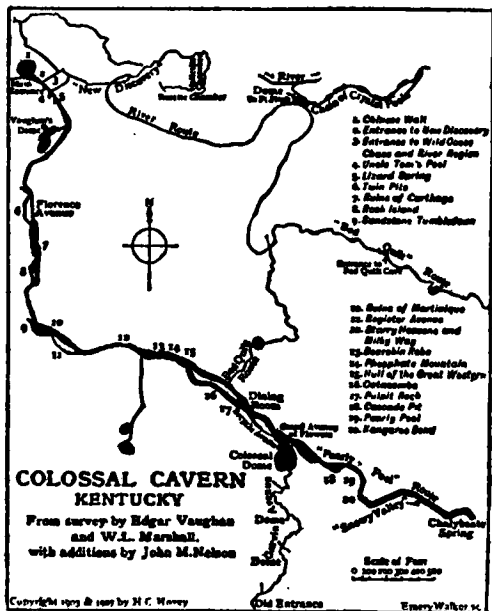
COLOSSAL CAVERN
KENTUCKY
From survey by Edgar Vaughan and W.L. Marshall, with additions by John M. Nelson

1. Chinese Wall
2. Entrance to New Discovery
3. Entrance to Wild Goose Chase and River Region
4. Uncle Tom's Pool
5. Lizard Spring
6. Twin Pits
7. Ruins of Carthage
8. Rock Island
9. Sandstone Tombstone

10. Ruins of Martinique
11. Register Avenue
12. Starry Heavens and Milky Way
13. Scorobia Robe
14. Phosphate Mountain
15. Hall of the Great Wesley
16. Catacombs
17. Pulpit Rock
18. Cascade Pit
19. Pearly Pool
20. Kangaroo Bend

1
Hard Scramble
2
5
"New Discovery"
Vaughan's Dome
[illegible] Chamber
Dome
River
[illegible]
Chase of Crystal Pools
River Route
Florence Avenue
6
7
8
9
10
11
12
13
14
15
N
Bog
Entrance to Bad Quill Cave
Route
Dining Room
16
17
Grand Avenue of Flowers
Colossal Dome
"Pearly Pool" Route
18
19
20
Snowy Valley
Chalybeate Spring
Dome
Dome
Scale of Feet
0 100 200 300 400 500
Copyright 1913 & 1917 by H.C. Hovey
Old Entrance
Emery Walker sc.